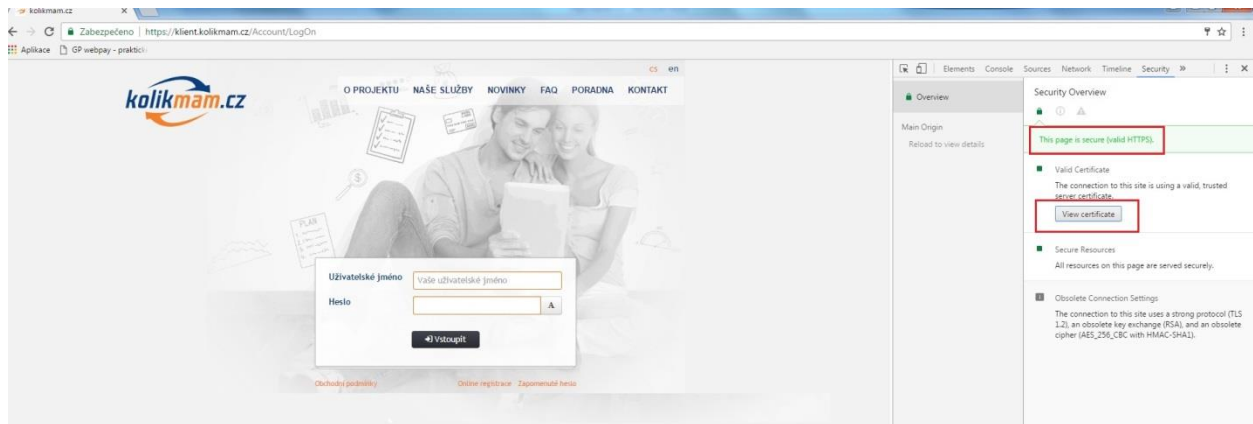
kolikmam.cz ×

Zabezpečeno https://klient.kolikmam.cz/Account/LogOn

Aplikace GP webpay - praktick

kolikmam.cz

cs en

O PROJEKTU NAŠE SLUŽBY NOVINKY FAQ PORADNA KONTAKT

PLAN

Uživatelské jméno Vaše uživatelské jméno

Heslo A

Vstoupit

Obchodní podmínky Online registrace Zapomenuté heslo

Elements Console Sources Network Timeline Security »

Overview

Main Origin
Reload to view details

Security Overview

This page is secure (valid HTTPS).

Valid Certificate
The connection to this site is using a valid, trusted server certificate.

View certificate

Secure Resources
All resources on this page are served securely.

Obsolete Connection Settings
The connection to this site uses a strong protocol (TLS 1.2), an obsolete key exchange (RSA), and an obsolete cipher (AES_256_CBC with HMAC-SHA1).